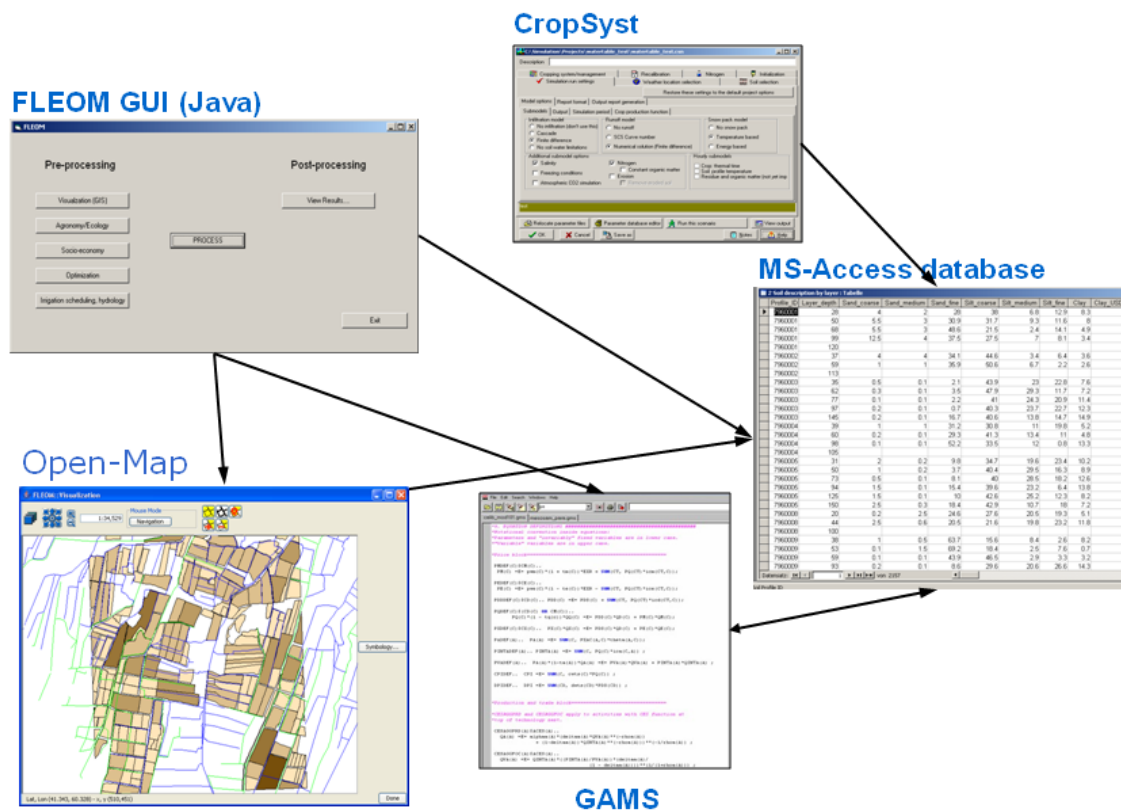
CropSyst

FLEOM GUI (Java)

FLEOM

Pre-processing

Post-processing

Visualization (GIS)

View Results...

Agronomy/Ecology

Socio-economy

PROCESS

Optimization

Irrigation scheduling, hydrology

Exit

Description

Cropping system/management

Recalibration

Nitrogen

Initialization

Simulation run settings

Weather/location selection

Soil selection

Restore these settings to the default project options

Model options

Report format

Output report generation

Submodels

Output

Simulation period

Crop production function

Infiltration model

No infiltration (don't use this)

Cascade

Finite difference

No soil water limitations

Runoff model

No runoff

SCS Curve number

Numerical solution (Finite difference)

Snow pack model

No snow pack

Temperature based

Energy based

Additional submodel options

Salinity

Freezing conditions

Atmospheric CO2 simulation

Nitrogen

Constant organic matter

Erosion

Ready submodels

Crop thermal time

Soil profile temperature

Residue and organic matter (not yet imp

Relocate parameter files

Parameter database editor

Run this scenario

View output

OK

Cancel

Save as

Notes

Help

MS-Access database

2 Soil description by layer : Tabelle

| Profile_ID | Layer_depth | Sand_coarse | Sand_medium | Sand_fine | Silt_coarse | Silt_medium | Silt_fine | Clay | Clay_U2 |
|---|---|---|---|---|---|---|---|---|---|
| 7960001 | 28 | 4 | 2 | 28 | 38 | 6.8 | 12.9 | 8.3 | |
| 7960001 | 50 | 5.5 | 3 | 30.9 | 31.7 | 9.3 | 11.6 | 8 | |
| 7960001 | 68 | 5.5 | 3 | 48.6 | 21.5 | 2.4 | 14.1 | 4.9 | |
| 7960001 | 99 | 12.5 | 4 | 37.5 | 27.5 | 7 | 8.1 | 3.4 | |
| 7960001 | 120 | | | | | | | | |
| 7960002 | 37 | 4 | 4 | 34.1 | 44.6 | 3.4 | 6.4 | 3.6 | |
| 7960002 | 59 | 1 | 1 | 35.9 | 50.6 | 6.7 | 2.2 | 2.6 | |
| 7960002 | 113 | | | | | | | | |
| 7960003 | 35 | 0.5 | 0.1 | 2.1 | 43.9 | 23 | 22.8 | 7.6 | |
| 7960003 | 62 | 0.3 | 0.1 | 3.5 | 47.9 | 29.3 | 11.7 | 7.2 | |
| 7960003 | 77 | 0.1 | 0.1 | 2.2 | 41 | 24.3 | 20.9 | 11.4 | |
| 7960003 | 97 | 0.2 | 0.1 | 0.7 | 40.3 | 23.7 | 22.7 | 12.3 | |
| 7960003 | 145 | 0.2 | 0.1 | 16.7 | 40.6 | 13.8 | 14.7 | 14.9 | |
| 7960004 | 39 | 1 | 1 | 31.2 | 30.8 | 11 | 19.8 | 5.2 | |
| 7960004 | 60 | 0.2 | 0.1 | 29.3 | 41.3 | 13.4 | 11 | 4.8 | |
| 7960004 | 90 | 0.1 | 0.1 | 52.2 | 33.5 | 12 | 0.8 | 13.3 | |
| 7960004 | 105 | | | | | | | | |
| 7960005 | 31 | 2 | 0.2 | 9.8 | 34.7 | 19.6 | 23.4 | 10.2 | |
| 7960005 | 50 | 1 | 0.2 | 3.7 | 40.4 | 29.5 | 16.3 | 8.9 | |
| 7960005 | 73 | 0.5 | 0.1 | 8.1 | 40 | 28.5 | 10.2 | 12.6 | |
| 7960005 | 94 | 1.5 | 0.1 | 15.4 | 39.6 | 23.2 | 6.4 | 13.8 | |
| 7960005 | 125 | 1.5 | 0.1 | 10 | 42.6 | 26.2 | 12.3 | 8.2 | |
| 7960005 | 160 | 2.5 | 0.3 | 18.4 | 42.9 | 10.7 | 18 | 7.2 | |
| 7960008 | 20 | 0.2 | 2.5 | 24.6 | 27.6 | 20.5 | 19.3 | 5.1 | |
| 7960008 | 44 | 2.5 | 0.6 | 20.5 | 21.6 | 19.8 | 23.2 | 11.8 | |
| 7960008 | 100 | | | | | | | | |
| 7960009 | 38 | 1 | 0.5 | 63.7 | 15.6 | 8.4 | 2.6 | 8.2 | |
| 7960009 | 53 | 0.1 | 1.5 | 69.2 | 18.4 | 2.5 | 7.6 | 0.7 | |
| 7960009 | 69 | 0.1 | 0.1 | 43.9 | 46.5 | 2.9 | 3.3 | 3.2 | |
| 7960009 | 93 | 0.2 | 0.1 | 8.6 | 29.6 | 20.6 | 26.6 | 14.3 | |

Datensatz: 1 von 2057

Open-Map

FLEOM : Visualization

Mouse Mode

1:34,529

Navigation

Symbology...

Lat, Lon (41.340, 60.328) - x, y (510,451)

Done

GAMS

File Edit Search Windows Help

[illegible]

GAMS